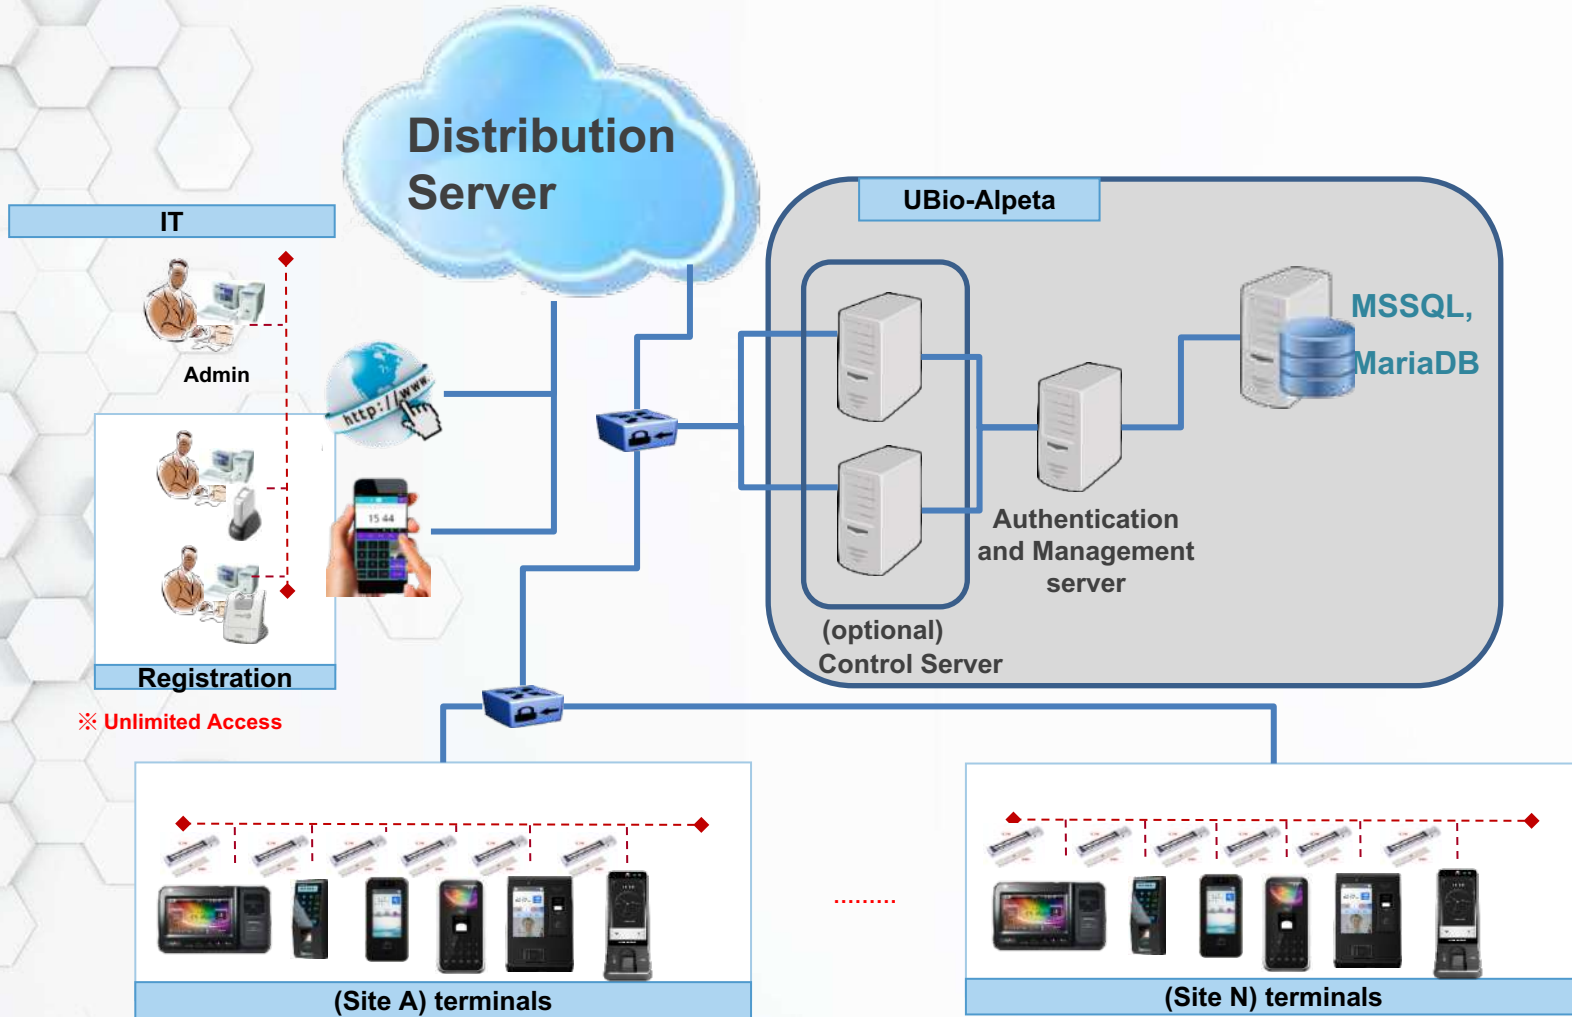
Distribution Server

IT

Admin

Registration

※ Unlimited Access

http://www.

15 44

UBio-Alpeta

MSSQL, MariaDB

Authentication and Management server

(optional) Control Server

.........

(Site A) terminals

(Site N) terminals